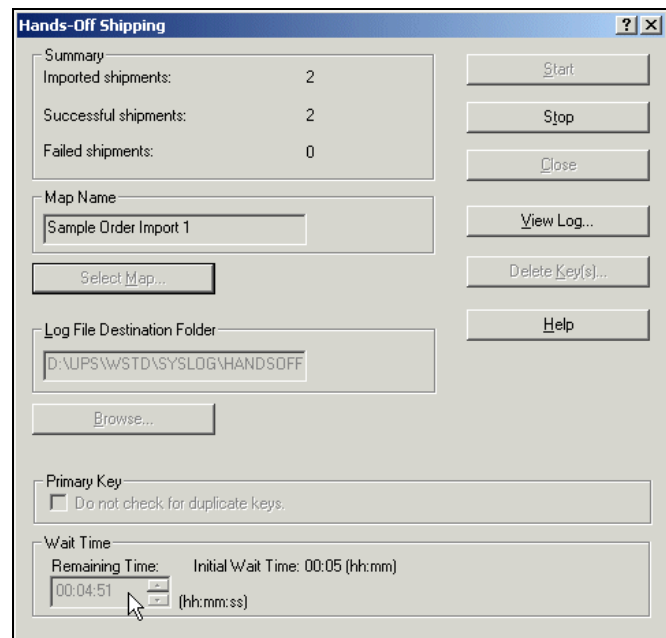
Hands-Off Shipping

?

X

Summary

Imported shipments: 2

Successful shipments: 2

Failed shipments: 0

Start

Stop

Close

Map Name

Sample Order Import 1

View Log...

Delete Key(s)...

Select Map...

Help

Log File Destination Folder

D:\UPS\WSTD\SYSLOG\HANDSOFF

Browse...

Primary Key

Do not check for duplicate keys.

Wait Time

Remaining Time: Initial Wait Time: 00:05 (hh:mm)

00:04:51 (hh:mm:ss)